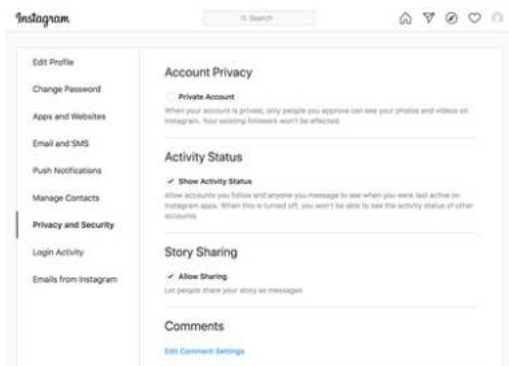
Instagram

Search

Edit Profile

Change Password

Apps and Websites

Email and SMS

Push Notifications

Manage Contacts

Privacy and Security

Login Activity

Emails from Instagram

Account Privacy

Private Account

When your account is private, only people you approve can see your photos and videos on Instagram. Your existing followers won't be affected.

Activity Status

Show Activity Status

Allow accounts you follow and anyone you message to see when you were last active on Instagram apps. When this is turned off, you won't be able to see the activity status of other accounts.

Story Sharing

Allow Sharing

Let people share your story as messages

Comments

Edit Comment Settings